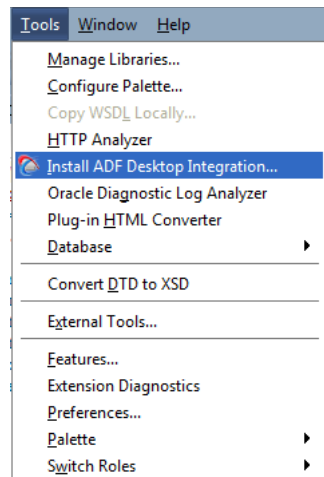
Tools Window Help

Manage Libraries...
Configure Palette...
Copy WSDL Locally...
HTTP Analyzer
Install ADF Desktop Integration...
Oracle Diagnostic Log Analyzer
Plug-in HTML Converter
Database

Convert DTD to XSD

External Tools...

Features...
Extension Diagnostics
Preferences...
Palette
Switch Roles